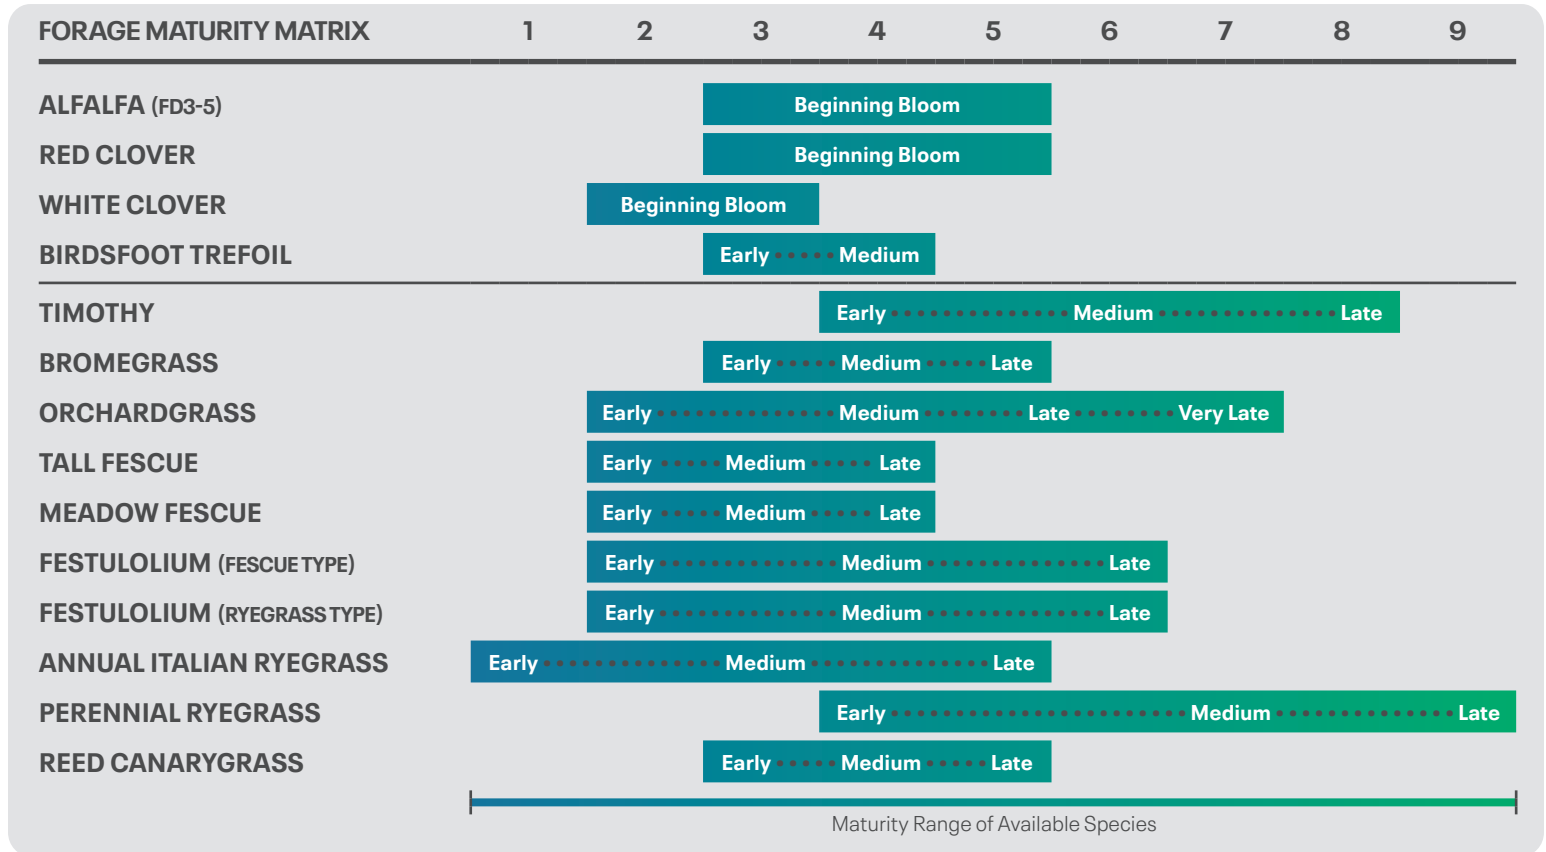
| FORAGE MATURITY MATRIX | 1 | 2 | 3 | 4 | 5 | 6 | 7 | 8 | 9 |
|---|---|---|---|---|---|---|---|---|---|
| ALFALFA (FD3-5) | | | Beginning Bloom | | | | | | |
| RED CLOVER | | | Beginning Bloom | | | | | | |
| WHITE CLOVER | | Beginning Bloom | | | | | | | |
| BIRDSFOOT TREFOIL | | | Early • • • • Medium | | | | | | |
| TIMOTHY | | | | Early • • • • • • • • • • • • • Medium • • • • • • • • • • • • • • Late | | | | | |
| BROMEGRASS | | | Early • • • • • Medium • • • • • Late | | | | | | |
| ORCHARDGRASS | | Early • • • • • • • • • • • • • • Medium • • • • • • • • • Late • • • • • • • • Very Late | | | | | | | |
| TALL FESCUE | | Early • • • • • Medium • • • • • Late | | | | | | | |
| MEADOW FESCUE | | Early • • • • • Medium • • • • • Late | | | | | | | |
| FESTULOLIUM (FESCUE TYPE) | | Early • • • • • • • • • • • • • • Medium • • • • • • • • • • • • • • Late | | | | | | | |
| FESTULOLIUM (RYEGRASS TYPE) | | Early • • • • • • • • • • • • • • Medium • • • • • • • • • • • • • • Late | | | | | | | |
| ANNUAL ITALIAN RYEGRASS | Early • • • • • • • • • • • • • • Medium • • • • • • • • • • • • • • Late | | | | | | | | |
| PERENNIAL RYEGRASS | | | | Early • • • • • • • • • • • • • • • • • • • • • • • • Medium • • • • • • • • • • • • • • Late | | | | | |
| REED CANARYGRASS | | | Early • • • • • Medium • • • • • Late | | | | | | |

Maturity Range of Available Species